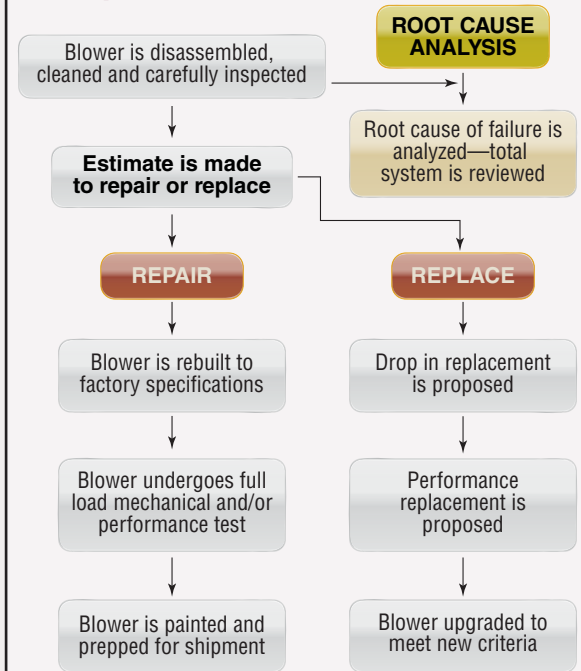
ROOT CAUSE ANALYSIS

Blower is disassembled, cleaned and carefully inspected

Root cause of failure is analyzed—total system is reviewed

Estimate is made to repair or replace

REPAIR

REPLACE

Blower is rebuilt to factory specifications

Blower undergoes full load mechanical and/or performance test

Blower is painted and prepped for shipment

Drop in replacement is proposed

Performance replacement is proposed

Blower upgraded to meet new criteria